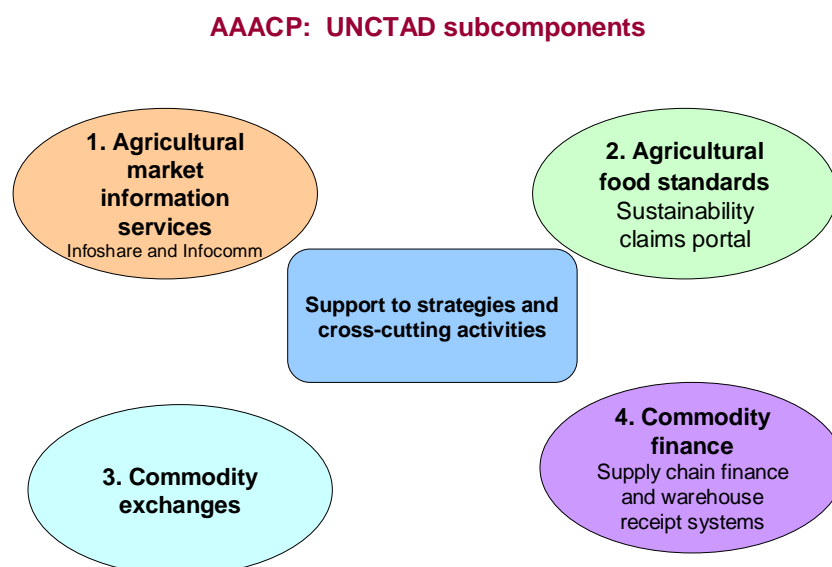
AAACP: UNCTAD subcomponents

1. Agricultural market information services
Infoshare and Infocomm

2. Agricultural food standards
Sustainability claims portal

Support to strategies and cross-cutting activities

3. Commodity exchanges

4. Commodity finance
Supply chain finance and warehouse receipt systems